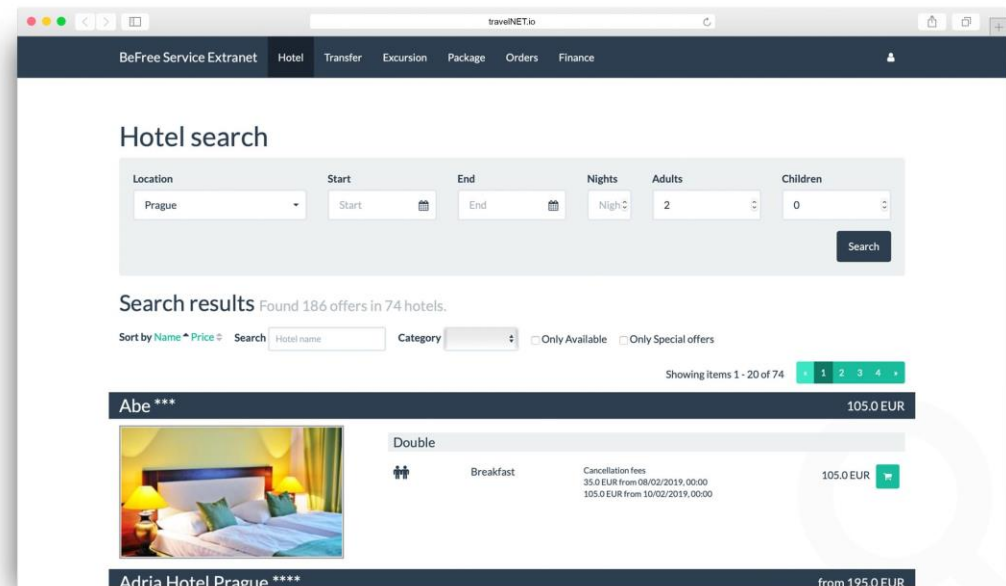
travelNET.io

BeFree Service Extranet Hotel Transfer Excursion Package Orders Finance

Hotel search

Location
Prague

Start
Start

End
End

Nights
Nigh

Adults
2

Children
0

Search

Search results Found 186 offers in 74 hotels.

Sort by Name Price Search Hotel name Category Only Available Only Special offers

Showing items 1 - 20 of 74 ‹ 1 2 3 4 ›

Abe *** 105.0 EUR

Double

Breakfast

Cancellation fees
35.0 EUR from 08/02/2019, 00:00
105.0 EUR from 10/02/2019, 00:00

105.0 EUR

Adria Hotel Prague **** from 195.0 EUR